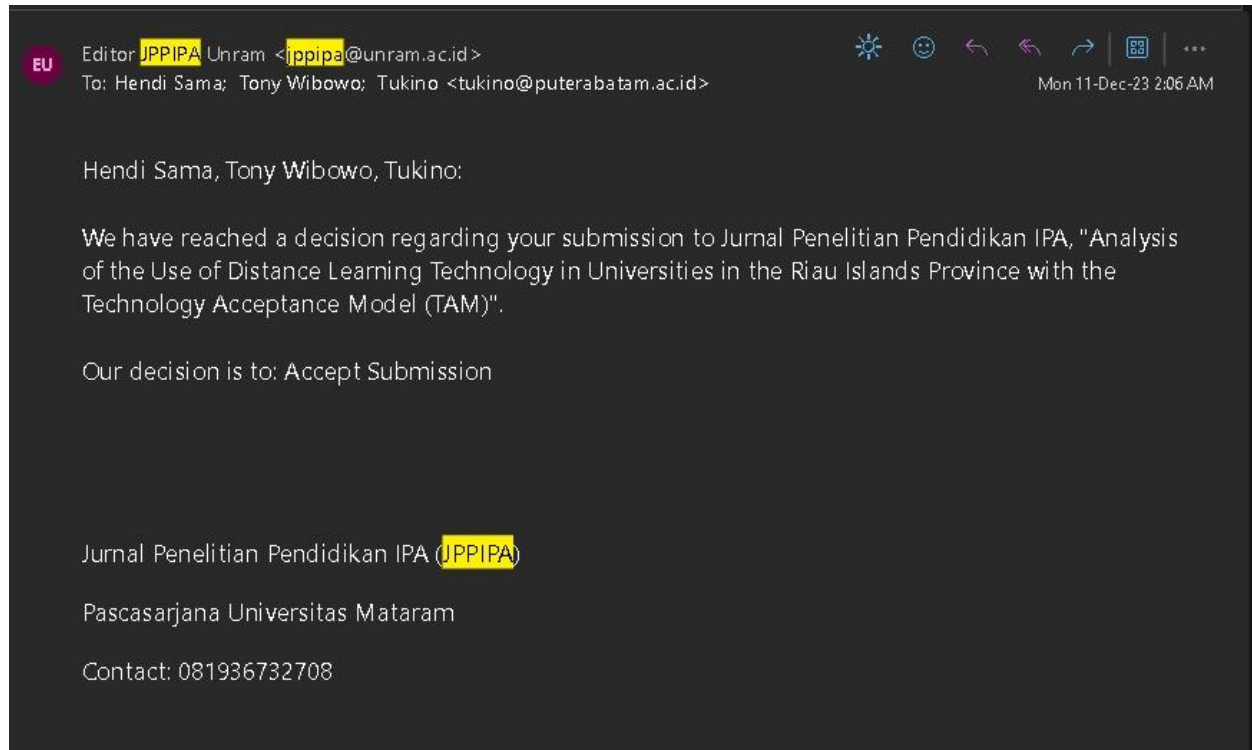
EU

Editor JPPIPA Unram <jppipa@unram.ac.id>
To: Hendi Sama; Tony Wibowo; Tukino <tukino@puterabatam.ac.id>

Mon 11-Dec-23 2:06 AM

Hendi Sama, Tony Wibowo, Tukino:

We have reached a decision regarding your submission to Jurnal Penelitian Pendidikan IPA, "Analysis of the Use of Distance Learning Technology in Universities in the Riau Islands Province with the Technology Acceptance Model (TAM)".

Our decision is to: Accept Submission

Jurnal Penelitian Pendidikan IPA (JPPIPA)

Pascasarjana Universitas Mataram

Contact: 081936732708